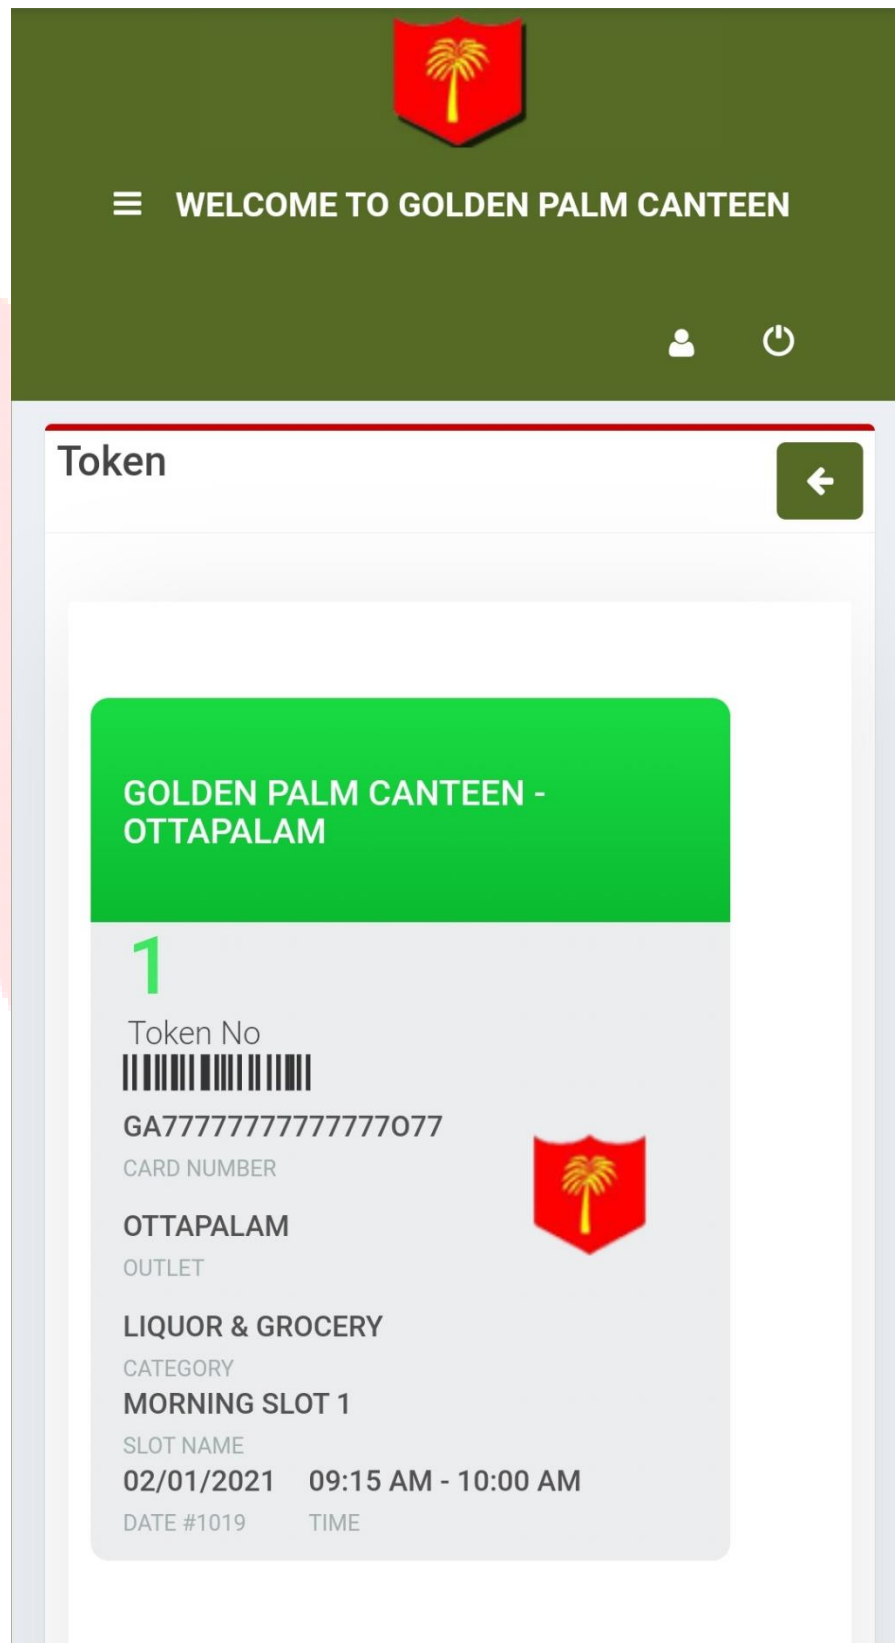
WELCOME TO GOLDEN PALM CANTEEN

Token

GOLDEN PALM CANTEEN - OTTAPALAM

1

Token No

GA77777777777777077

CARD NUMBER

OTTAPALAM

OUTLET

LIQUOR & GROCERY

CATEGORY

MORNING SLOT 1

SLOT NAME

02/01/2021 09:15 AM - 10:00 AM

DATE #1019 TIME